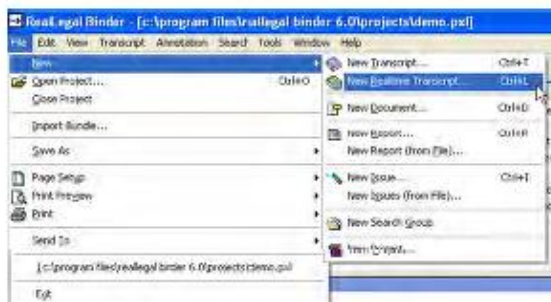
RealLegal Binder - [c:\program files\reallegal binder 6.0\projects\demo.pxl]

File Edit View Transcript Annotation Search Tools Window Help

New
Open Project... Ctrl+O
Close Project
Import Bundle...
Save As
Page Setup
Print Preview
Print
Send To
1 c:\program files\reallegal binder 6.0\projects\demo.pxl
Exit

New Transcript... Ctrl+T
New Realtime Transcript... Ctrl+L
New Document... Ctrl+D
New Report... Ctrl+R
New Report (from File)...
New Issue... Ctrl+I
New Issues (from File)...
New Search Group
New Project...